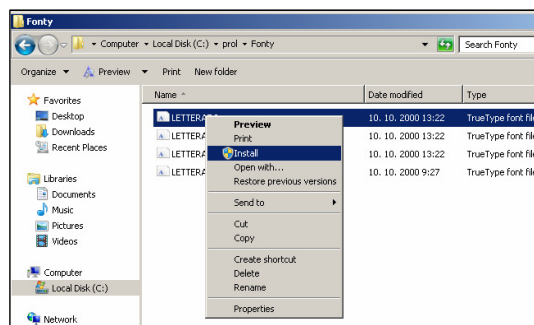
Fonty

Computer ▸ Local Disk (C:) ▸ prol ▸ Fonty

Search Fonty

Organize ▾ Preview ▾ Print New folder

Favorites
Desktop
Downloads
Recent Places

Libraries
Documents
Music
Pictures
Videos

Computer
Local Disk (C:)

Network

| Name | Date modified | Type |
|---|---|---|
| LETTERA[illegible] | 10. 10. 2000 13:22 | TrueType font file |
| LETTERA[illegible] | 10. 10. 2000 13:22 | TrueType font file |
| LETTERA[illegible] | 10. 10. 2000 13:22 | TrueType font file |
| LETTERA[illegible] | 10. 10. 2000 9:27 | TrueType font file |

Preview
Print
Install
Open with...
Restore previous versions
Send to
Cut
Copy
Create shortcut
Delete
Rename
Properties